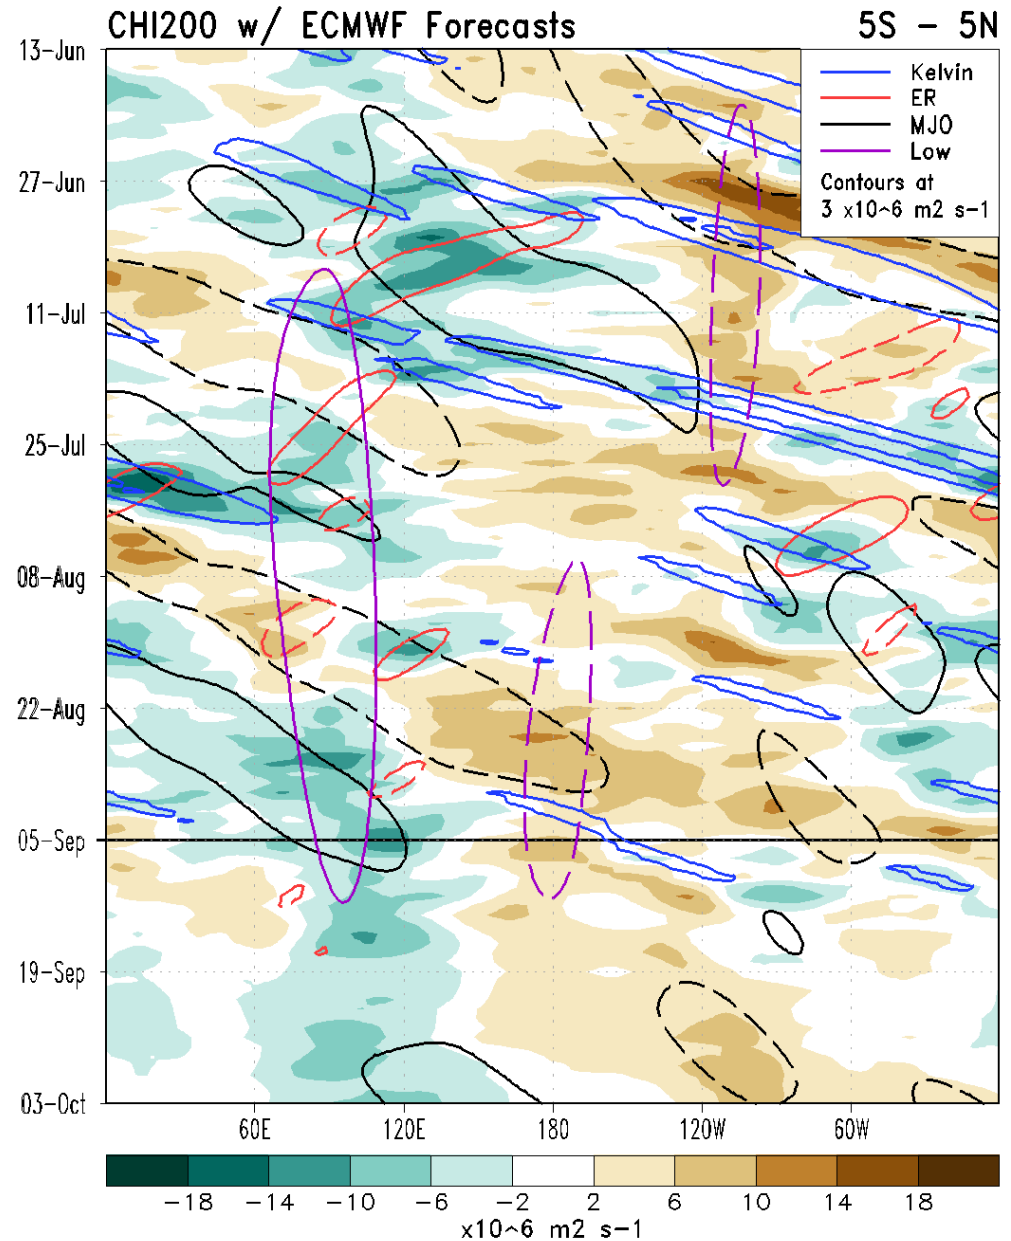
CHI200 w/ ECMWF Forecasts

5S – 5N

Kelvin
ER
MJO
Low
Contours at
3 x10^6 m2 s-1

13-Jun
27-Jun
11-Jul
25-Jul
08-Aug
22-Aug
05-Sep
19-Sep
03-Oct

60E
120E
180
120W
60W

−18
−14
−10
−6
−2
2
6
10
14
18
x10^6 m2 s-1